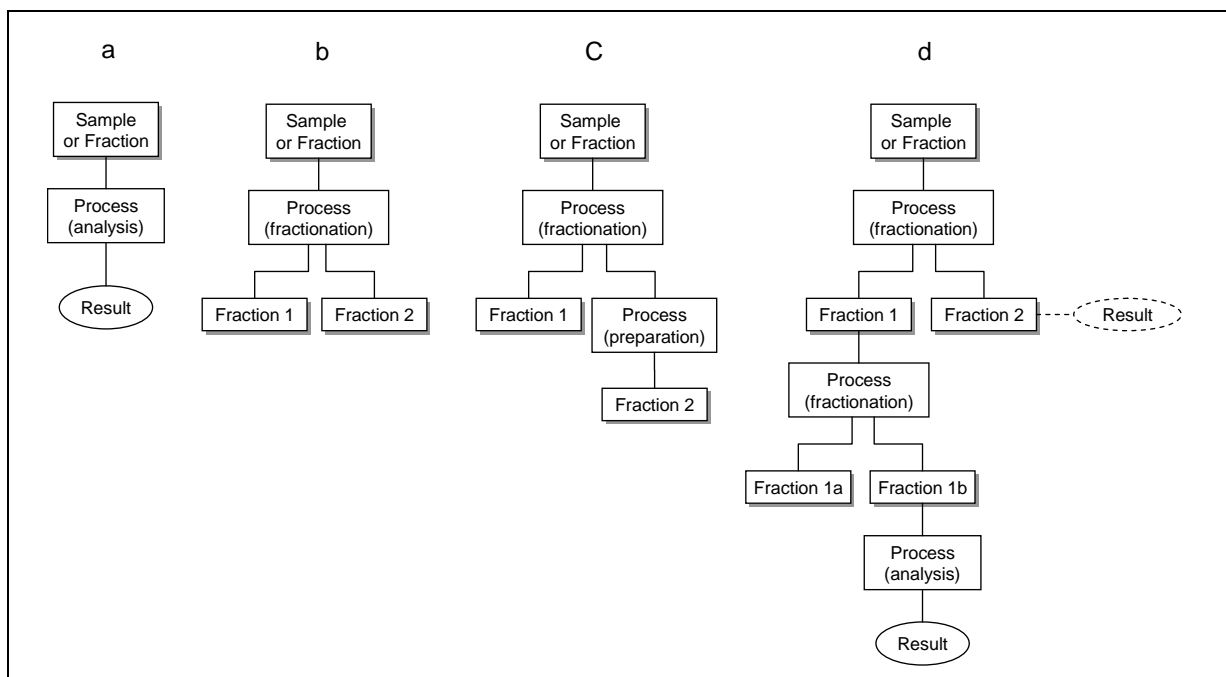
a

Sample or Fraction

Process (analysis)

Result

b

Sample or Fraction

Process (fractionation)

Fraction 1

Fraction 2

C

Sample or Fraction

Process (fractionation)

Fraction 1

Process (preparation)

Fraction 2

d

Sample or Fraction

Process (fractionation)

Fraction 1

Fraction 2

Result

Process (fractionation)

Fraction 1a

Fraction 1b

Process (analysis)

Result